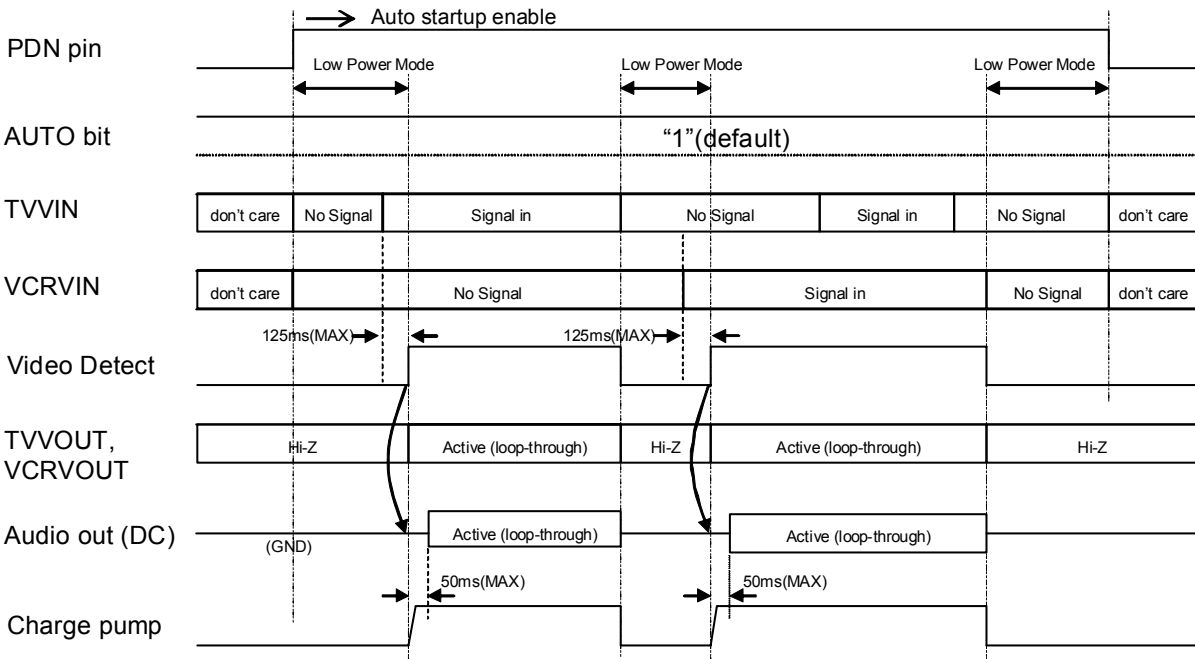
Auto startup enable

PDN pin

Low Power Mode

Low Power Mode

Low Power Mode

AUTO bit

“1”(default)

TVVIN

don't care | No Signal | Signal in | No Signal | Signal in | No Signal | don't care

VCRVIN

don't care | No Signal | Signal in | No Signal | don't care

125ms(MAX)

125ms(MAX)

Video Detect

TVVOUT, VCRVOUT

Hi-Z | Active (loop-through) | Hi-Z | Active (loop-through) | Hi-Z

Audio out (DC)

(GND)

Active (loop-through)

Active (loop-through)

50ms(MAX)

50ms(MAX)

Charge pump